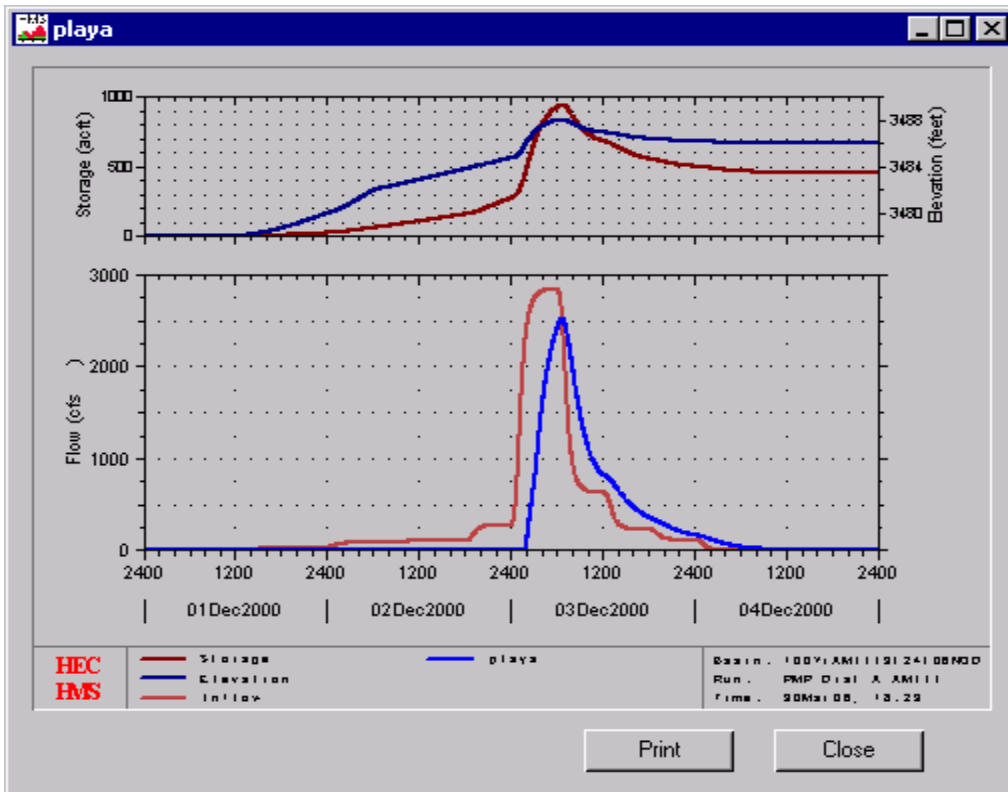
playa

1000
500
0
Storage (acft)

3488
3484
3480
Elevation (feet)

3000
2000
1000
0
Flow (cfs )

2400 1200 2400 1200 2400 1200 2400 1200 2400

01Dec2000 02Dec2000 03Dec2000 04Dec2000

HEC
HMS

Storage
Elevation
Inflow
playa

Basin: 100YrAMIII(24108NO
Run: PMP Dial A AMIII
Time: 30Mar06, 13:29

Print
Close